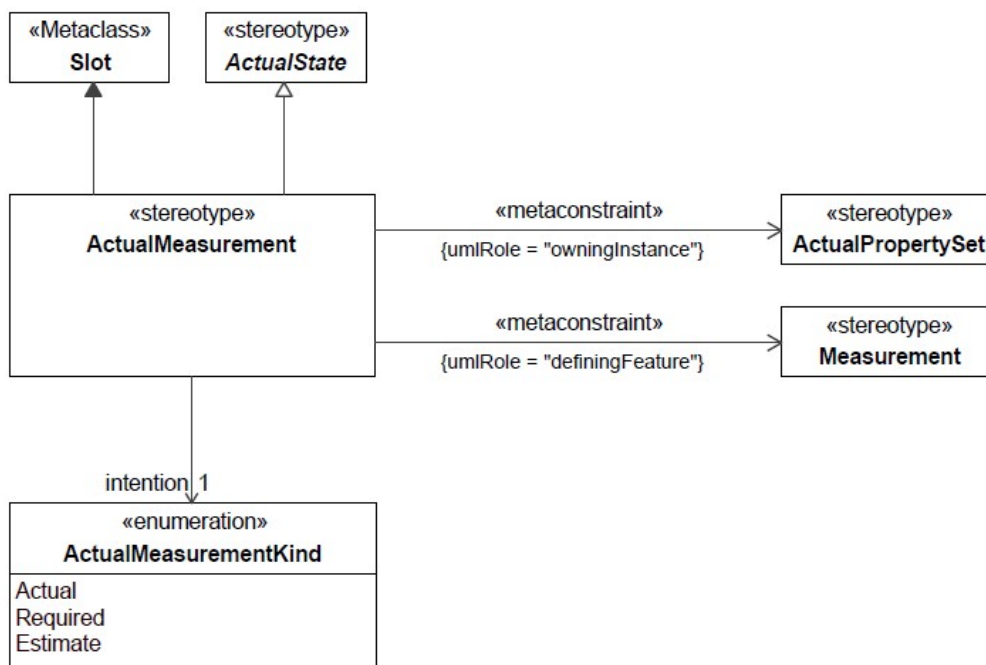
«Metaclass»
Slot

«stereotype»
ActualState

«stereotype»
ActualMeasurement

«metaconstraint»
{umlRole = "owningInstance"}

«stereotype»
ActualPropertySet

«metaconstraint»
{umlRole = "definingFeature"}

«stereotype»
Measurement

intention 1

«enumeration»
ActualMeasurementKind

Actual
Required
Estimate